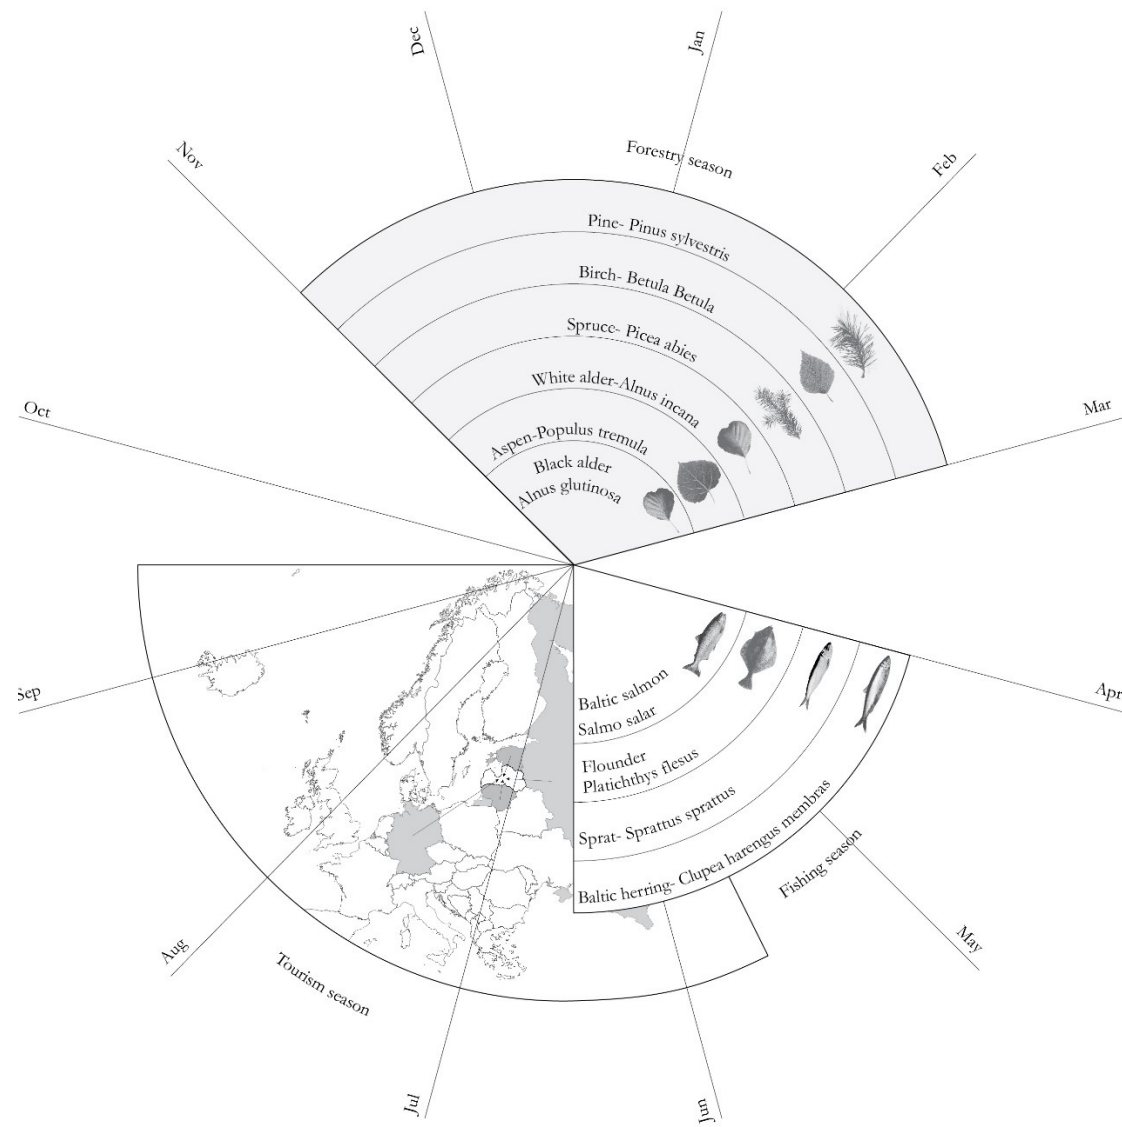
Dec

Jan

Nov

Forestry season

Feb

Pine- Pinus sylvestris

Birch- Betula Betula

Spruce- Picea abies

White alder-Alnus incana

Oct

Mar

Aspen-Populus tremula

Black alder
Alnus glutinosa

Baltic salmon
Salmo salar

Sep

Apr

Flounder
Platichthys flesus

Sprat- Sprattus sprattus

Baltic herring- Clupea harengus membras

Fishing season

Aug

Tourism season

May

Jul

Jun